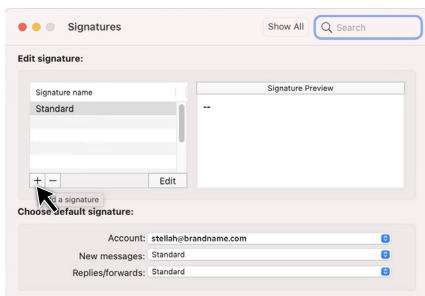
Signatures

Show All

Search

Edit signature:

Signature name

Standard

Signature Preview

--

+ −

Edit

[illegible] a signature

Choose default signature:

Account: stellah@brandname.com

New messages: Standard

Replies/forwards: Standard